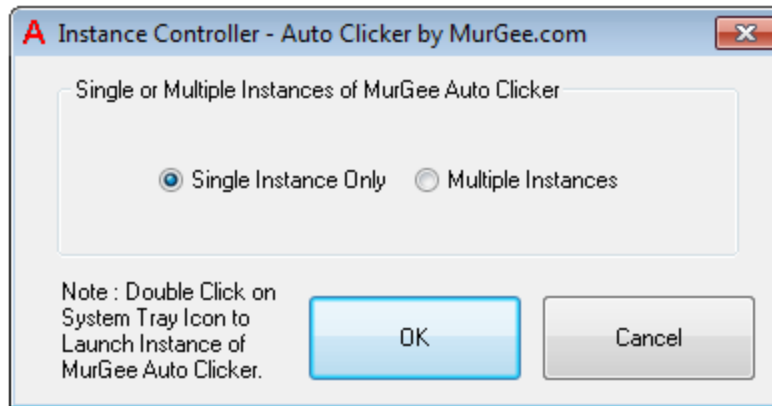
A Instance Controller - Auto Clicker by MurGee.com

Single or Multiple Instances of MurGee Auto Clicker

Single Instance Only

Multiple Instances

Note : Double Click on System Tray Icon to Launch Instance of MurGee Auto Clicker.

OK

Cancel